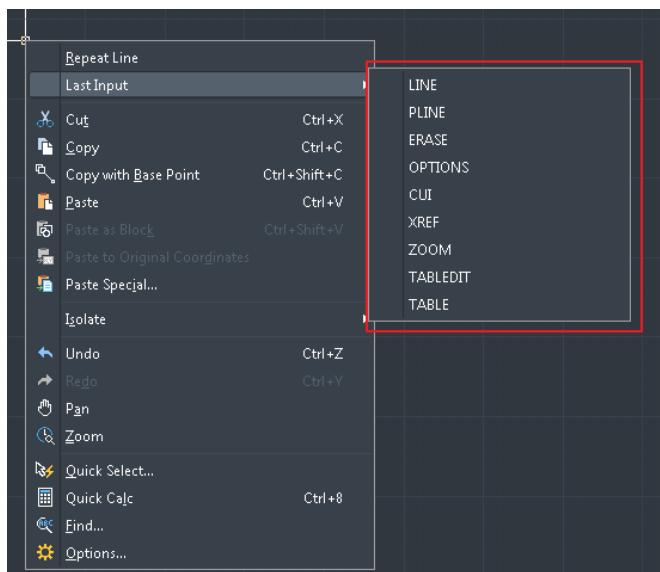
Repeat Line
Last Input
Cut Ctrl+X
Copy Ctrl+C
Copy with Base Point Ctrl+Shift+C
Paste Ctrl+V
Paste as Block Ctrl+Shift+V
Paste to Original Coordinates
Paste Special...
Isolate
Undo Ctrl+Z
Redo Ctrl+Y
Pan
Zoom
Quick Select...
Quick Calc Ctrl+8
Find...
Options...

LINE
PLINE
ERASE
OPTIONS
CUI
XREF
ZOOM
TABLEDIT
TABLE